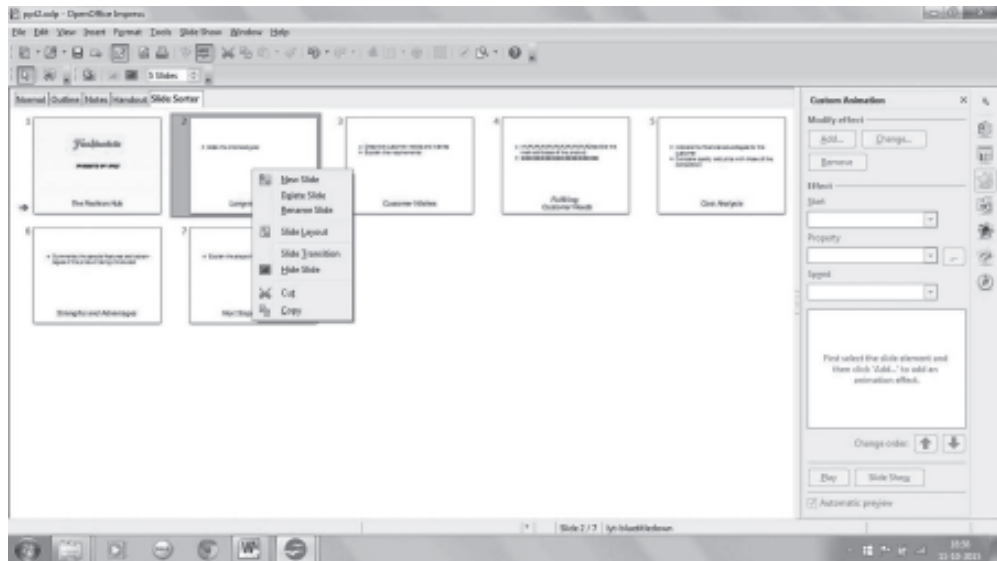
ppt2.odp - OpenOffice Impress

File Edit View Insert Format Tools Slide Show Window Help

Normal Outline Notes Handout Slide Sorter

1
The Fashion Hub

2
Longer

3
Customer Wishes

4
Fulfilling Customer Needs

5
Cost Analysis

6
Strengths and Advantages

7
Next Step

New Slide
Delete Slide
Rename Slide
Slide Layout
Slide Transition
Hide Slide
Cut
Copy

Custom Animation
Modify effect
Add...
Change...
Remove
Effect
Start
Property
Speed
First select the slide element and then click "Add..." to add an animation effect.
Change order:
Play
Slide Show
Automatic preview

Slide 2 / 7

10:56
11-10-2011